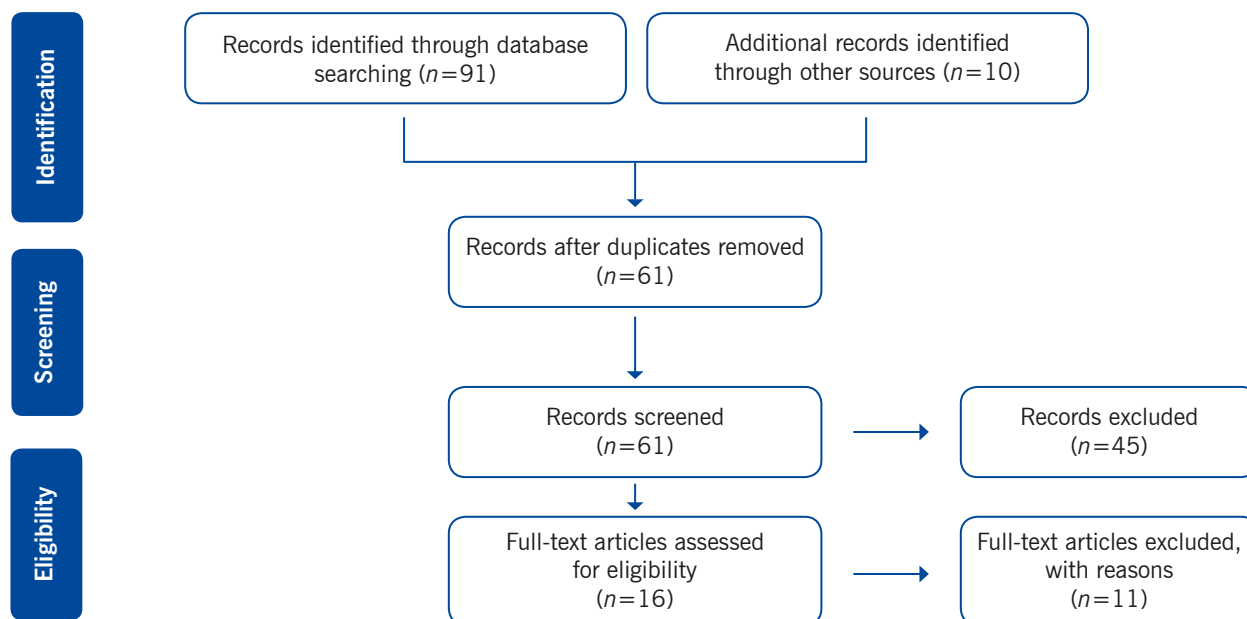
Identification

Records identified through database searching ($n$=91)

Additional records identified through other sources ($n$=10)

Screening

Records after duplicates removed ($n$=61)

Records screened ($n$=61)

Records excluded ($n$=45)

Eligibility

Full-text articles assessed for eligibility ($n$=16)

Full-text articles excluded, with reasons ($n$=11)